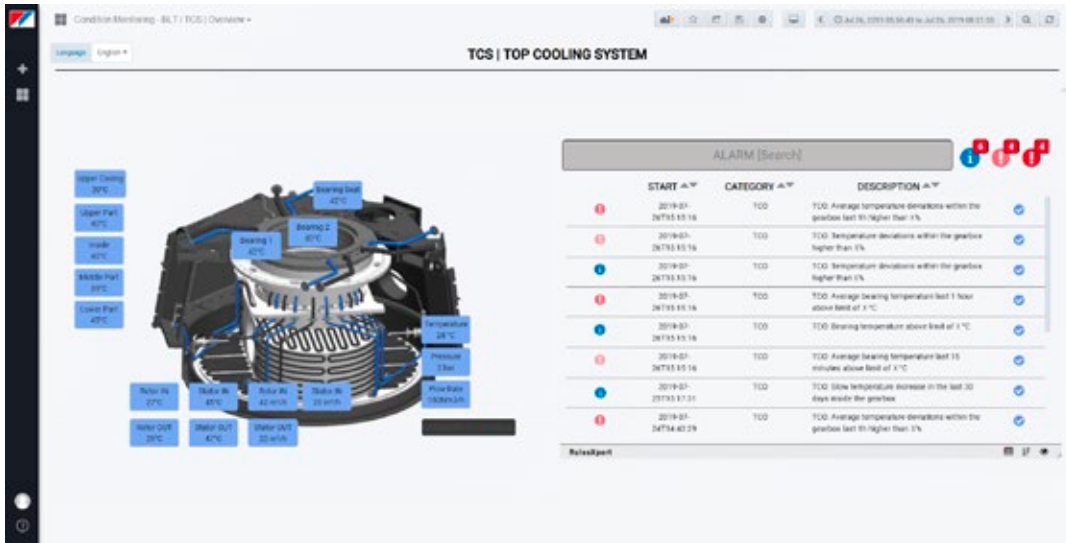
Condition Monitoring - BLT / TCS | Overview ▾

Language English ▾

TCS | TOP COOLING SYSTEM

Upper Cooling 30°C

Upper Part 40°C

Inside 40°C

Middle Part 39°C

Lower Part 45°C

Bearing Seal 42°C

Bearing 2 40°C

Bearing 1 42°C

Temperature 24°C

Pressure 3 bar

Flow Rate 150m³/h

Rotor IN 27°C

Stator IN 45°C

Rotor IN 42 m³/h

Stator IN 25 m³/h

Rotor OUT 29°C

Stator OUT 47°C

Stator OUT 32 m³/h

ALARM [Search]

| | START | CATEGORY | DESCRIPTION | |
|---|---|---|---|---|
| | 2019-07-26T15:15:16 | TCO | TCO: Average temperature deviations within the gearbox last 1h higher than 3% | |
| | 2019-07-26T15:15:16 | TCO | TCO: Temperature deviations within the gearbox higher than 3% | |
| | 2019-07-26T15:15:16 | TCO | TCO: Temperature deviations within the gearbox higher than 3% | |
| | 2019-07-26T15:15:16 | TCO | TCO: Average bearing temperature last 1 hour above limit of X °C | |
| | 2019-07-26T15:15:16 | TCO | TCO: Bearing temperature above limit of X °C | |
| | 2019-07-26T15:15:16 | TCO | TCO: Average bearing temperature last 15 minutes above limit of X °C | |
| | 2019-07-25T15:17:31 | TCO | TCO: Slow temperature increase in the last 30 days inside the gearbox | |
| | 2019-07-24T14:42:29 | TCO | TCO: Average temperature deviations within the gearbox last 1h higher than 3% | |

RulesXpert